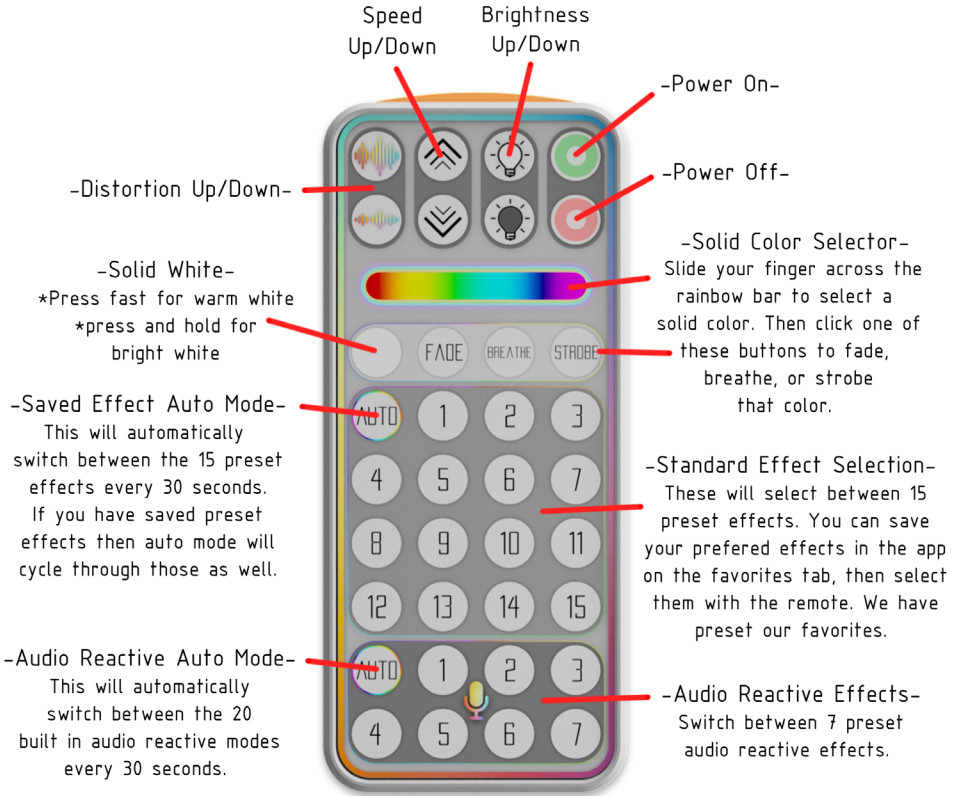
Speed Up/Down

Brightness Up/Down

-Power On-

-Power Off-

-Distortion Up/Down-

-Solid Color Selector-
Slide your finger across the rainbow bar to select a solid color. Then click one of these buttons to fade, breathe, or strobe that color.

-Solid White-
*Press fast for warm white
*press and hold for bright white

FADE BREATHE STROBE

-Saved Effect Auto Mode-
This will automatically switch between the 15 preset effects every 30 seconds. If you have saved preset effects then auto mode will cycle through those as well.

AUTO 1 2 3
4 5 6 7
8 9 10 11
12 13 14 15

-Standard Effect Selection-
These will select between 15 preset effects. You can save your prefered effects in the app on the favorites tab, then select them with the remote. We have preset our favorites.

-Audio Reactive Auto Mode-
This will automatically switch between the 20 built in audio reactive modes every 30 seconds.

AUTO 1 2 3
4 5 6 7

-Audio Reactive Effects-
Switch between 7 preset audio reactive effects.